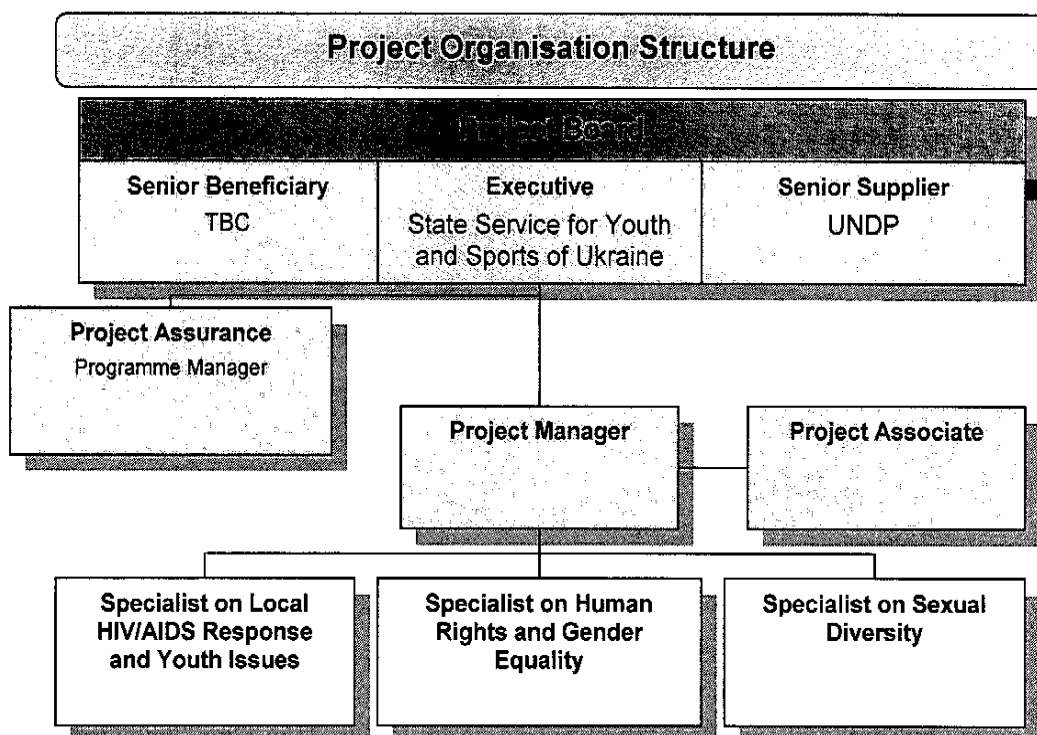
Project Organisation Structure

Project Board

Senior Beneficiary
TBC

Executive
State Service for Youth and Sports of Ukraine

Senior Supplier
UNDP

Project Assurance
Programme Manager

Project Manager

Project Associate

Specialist on Local HIV/AIDS Response and Youth Issues

Specialist on Human Rights and Gender Equality

Specialist on Sexual Diversity